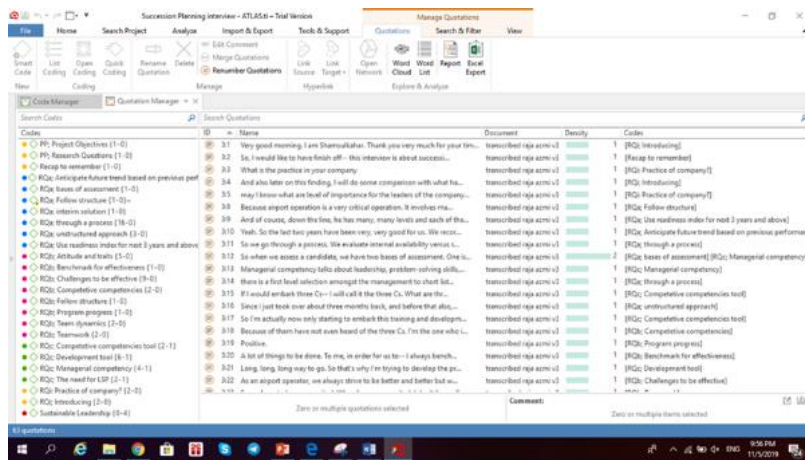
Succession Planning interview - ATLAS.ti - Trial Version

Manage Quotations

File Home Search Project Analyze Import & Export Tools & Support Quotations Search & Filter View

Smart Code List Coding Coding Quick Coding Rename Quotation Delete Edit Comment Merge Quotations Renumber Quotations Link Source Link Target Open Network Word Cloud Word List Report Excel Export

New Coding Manage Hyperlink Explore & Analyze

Code Manager Quotation Manager

Search Codes Search Quotations

Codes

PP: Project Objectives (1-0)
PP: Research Questions (1-0)
Recap to remember (1-0)
RQa: Anticipate future trend based on previous perf
RQa: bases of assessment (1-0)
RQa: Follow structure (1-0)
RQa: interim solution (1-0)
RQa: through a process (16-0)
RQa: Use readiness index for next 3 years and above
RQb: Attitude and traits (5-0)
RQb: Benchmark for effectiveness (1-0)
RQb: Challenges to be effective (9-0)
RQb: Competetive competencies (2-0)
RQb: Follow structure (1-0)
RQb: Program progress (1-0)
RQb: Team dynamics (2-0)
RQb: Teamwork (2-0)
RQc: Competetive competencies tool (2-1)
RQc: Development tool (6-1)
RQc: Managerial competency (4-1)
RQc: The need for LSP (2-1)
RQ: Practice of company? (2-0)
RQ: Introducing (2-0)
Sustainable Leadership (0-4)

| ID | Name | Document | Density | Codes |
|---|---|---|---|---|
| 3:1 | Very good morning. I am Shamsulbahar. Thank you very much for your tim... | transcribed raja azmi v3 | 1 | [RQ: Introducing] |
| 3:2 | So, I would like to have finish off - this interview is about successi... | transcribed raja azmi v3 | 1 | [Recap to remember] |
| 3:3 | What is the practice in your company | transcribed raja azmi v3 | 1 | [RQ: Practice of company?] |
| 3:4 | And also later on this finding, I will do some comparison with what ha... | transcribed raja azmi v3 | 1 | [RQ: Introducing] |
| 3:5 | may I know what are level of importance for the leaders of the company... | transcribed raja azmi v3 | 1 | [RQ: Practice of company?] |
| 3:6 | Because airport operation is a very critical operation. It involves ma... | transcribed raja azmi v3 | 1 | [RQa: Follow structure] |
| 3:9 | And of course, down the line, he has many, many levels and each of the... | transcribed raja azmi v3 | 1 | [RQa: Use readiness index for next 3 years and above] |
| 3:10 | Yeah. So the last two years have been very, very good for us. We recov... | transcribed raja azmi v3 | 1 | [RQa: Anticipate future trend based on previous performa |
| 3:11 | So we go through a process. We evaluate internal availability versus s... | transcribed raja azmi v3 | 1 | [RQa: through a process] |
| 3:12 | So when we assess a candidate, we have two bases of assessment. One is... | transcribed raja azmi v3 | 2 | [RQa: bases of assessment] [RQc: Managerial competency |
| 3:13 | Managerial competency talks about leadership, problem-solving skills,... | transcribed raja azmi v3 | 1 | [RQc: Managerial competency] |
| 3:14 | there is a first level selection amongst the management to short list... | transcribed raja azmi v3 | 1 | [RQa: through a process] |
| 3:15 | If I would embark three Cs - I will call it the three Cs. What are thr... | transcribed raja azmi v3 | 1 | [RQc: Competetive competencies tool] |
| 3:16 | Since I just took over about three months back, and before that also,... | transcribed raja azmi v3 | 1 | [RQa: unstructured approach] |
| 3:17 | So I'm actually now only starting to embark this training and developm... | transcribed raja azmi v3 | 1 | [RQc: Competetive competencies tool] |
| 3:18 | Because of them have not even heard of the three Cs. I'm the one who i... | transcribed raja azmi v3 | 1 | [RQb: Competetive competencies] |
| 3:19 | Positive. | transcribed raja azmi v3 | 1 | [RQb: Program progress] |
| 3:20 | A lot of things to be done. To me, in order for us to - I always bench... | transcribed raja azmi v3 | 1 | [RQb: Benchmark for effectiveness] |
| 3:21 | Long, long, long way to go. So that's why I'm trying to develop the pr... | transcribed raja azmi v3 | 1 | [RQc: Development tool] |
| 3:22 | As an airport operator, we always strive to be better and better but w... | transcribed raja azmi v3 | 1 | [RQb: Challenges to be effective] |

Zero or multiple quotations selected

Comment:

Zero or multiple items selected

63 quotations

9:56 PM 11/5/2019 ENG